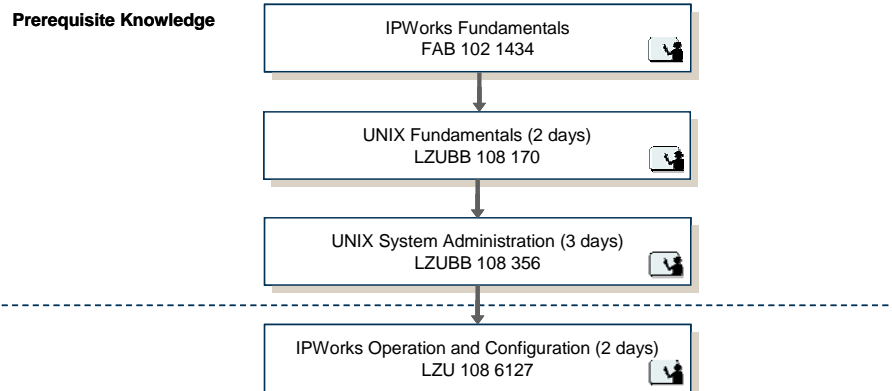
Prerequisite Knowledge

IPWorks Fundamentals
FAB 102 1434

UNIX Fundamentals (2 days)
LZUBB 108 170

UNIX System Administration (3 days)
LZUBB 108 356

IPWorks Operation and Configuration (2 days)
LZU 108 6127